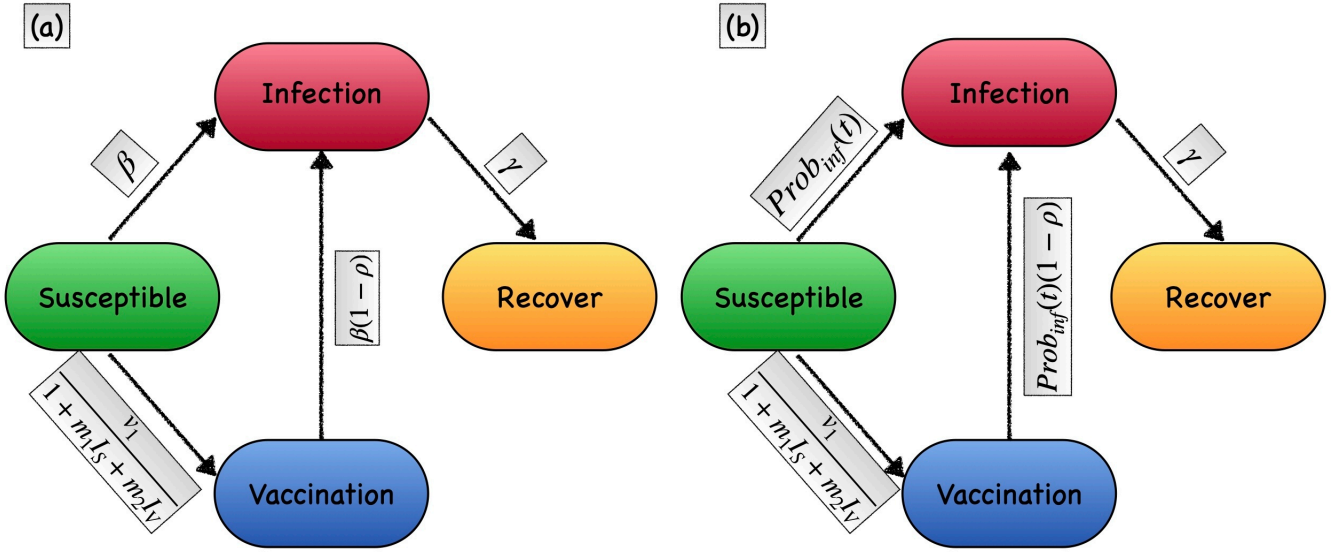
(a)

Infection

$\beta$

$\gamma$

Susceptible

$\beta(1-\rho)$

Recover

$\frac{v_1}{1+m_1 I_S+m_2 I_V}$

Vaccination

(b)

Infection

$Prob_{inf}(t)$

$\gamma$

Susceptible

$Prob_{inf}(t)(1-\rho)$

Recover

$\frac{v_1}{1+m_1 I_S+m_2 I_V}$

Vaccination